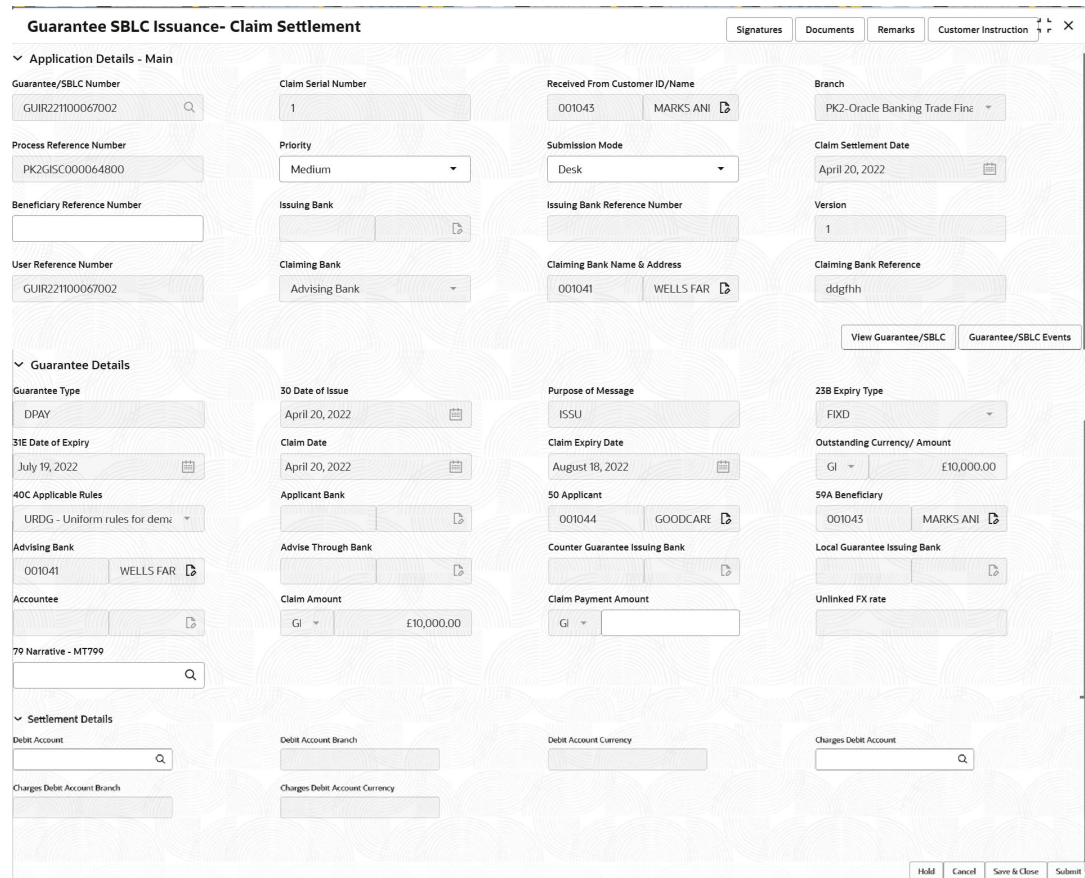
Guarantee SBLC Issuance- Claim Settlement

Signatures | Documents | Remarks | Customer Instruction

Application Details - Main

Guarantee/SBLC Number
GUIR221100067002

Claim Serial Number
1

Received From Customer ID/Name
001043 MARKS ANI

Branch
PK2-Oracle Banking Trade Fina

Process Reference Number
PK2GISC000064800

Priority
Medium

Submission Mode
Desk

Claim Settlement Date
April 20, 2022

Beneficiary Reference Number

Issuing Bank

Issuing Bank Reference Number

Version
1

User Reference Number
GUIR221100067002

Claiming Bank
Advising Bank

Claiming Bank Name & Address
001041 WELLS FAR

Claiming Bank Reference
ddgfhh

View Guarantee/SBLC | Guarantee/SBLC Events

Guarantee Details

Guarantee Type
DPAY

30 Date of Issue
April 20, 2022

Purpose of Message
ISSU

23B Expiry Type
FIXD

31E Date of Expiry
July 19, 2022

Claim Date
April 20, 2022

Claim Expiry Date
August 18, 2022

Outstanding Currency/ Amount
GI £10,000.00

40C Applicable Rules
URDG - Uniform rules for dema

Applicant Bank

50 Applicant
001044 GOODCARE

59A Beneficiary
001043 MARKS ANI

Advising Bank
001041 WELLS FAR

Advise Through Bank

Counter Guarantee Issuing Bank

Local Guarantee Issuing Bank

Accountee

Claim Amount
GI £10,000.00

Claim Payment Amount
GI

Unlinked FX rate

79 Narrative - MT799

Settlement Details

Debit Account

Debit Account Branch

Debit Account Currency

Charges Debit Account

Charges Debit Account Branch

Charges Debit Account Currency

Hold | Cancel | Save & Close | Submit